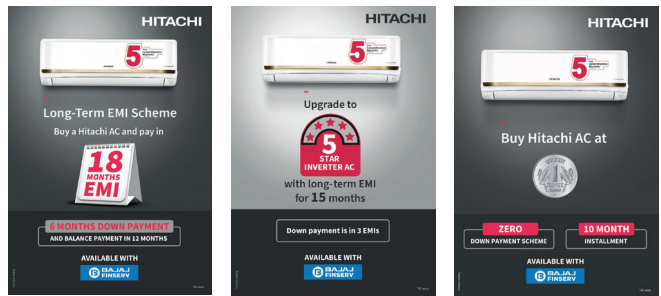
HITACHI

5

Long-Term EMI Scheme

Buy a Hitachi AC and pay in

18 MONTHS EMI

6 MONTHS DOWN PAYMENT

AND BALANCE PAYMENT IN 12 MONTHS

AVAILABLE WITH

BAJAJ FINSERV

HITACHI

5

Upgrade to

5 STAR INVERTER AC

with long-term EMI for 15 months

Down payment is in 3 EMIs

AVAILABLE WITH

BAJAJ FINSERV

HITACHI

5

Buy Hitachi AC at

1

ZERO

DOWN PAYMENT SCHEME

10 MONTH

INSTALLMENT

AVAILABLE WITH

BAJAJ FINSERV